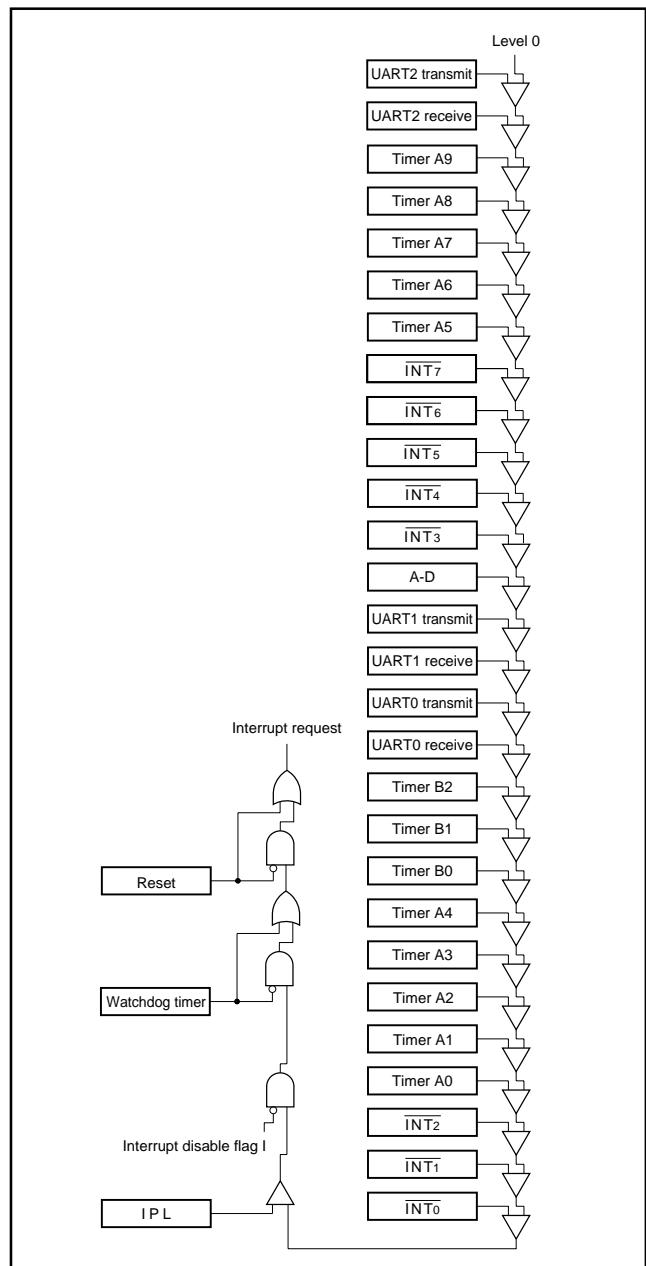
Level 0

UART2 transmit

UART2 receive

Timer A9

Timer A8

Timer A7

Timer A6

Timer A5

$\overline{INT_7}$

$\overline{INT_6}$

$\overline{INT_5}$

$\overline{INT_4}$

$\overline{INT_3}$

A-D

UART1 transmit

UART1 receive

UART0 transmit

UART0 receive

Timer B2

Timer B1

Timer B0

Timer A4

Timer A3

Timer A2

Timer A1

Timer A0

$\overline{INT_2}$

$\overline{INT_1}$

$\overline{INT_0}$

Interrupt request

Reset

Watchdog timer

Interrupt disable flag I

IPL